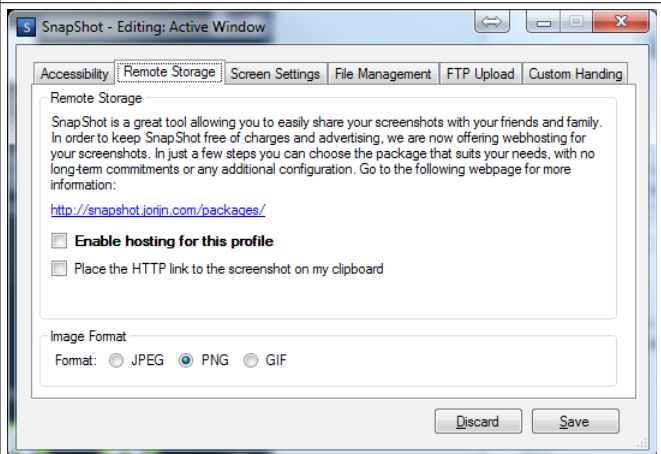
SnapShot - Editing: Active Window

Accessibility | Remote Storage | Screen Settings | File Management | FTP Upload | Custom Handing

Remote Storage

SnapShot is a great tool allowing you to easily share your screenshots with your friends and family. In order to keep SnapShot free of charges and advertising, we are now offering webhosting for your screenshots. In just a few steps you can choose the package that suits your needs, with no long-term commitments or any additional configuration. Go to the following webpage for more information:

http://snapshot.jorijn.com/packages/

Enable hosting for this profile

Place the HTTP link to the screenshot on my clipboard

Image Format

Format: JPEG PNG GIF

Discard Save